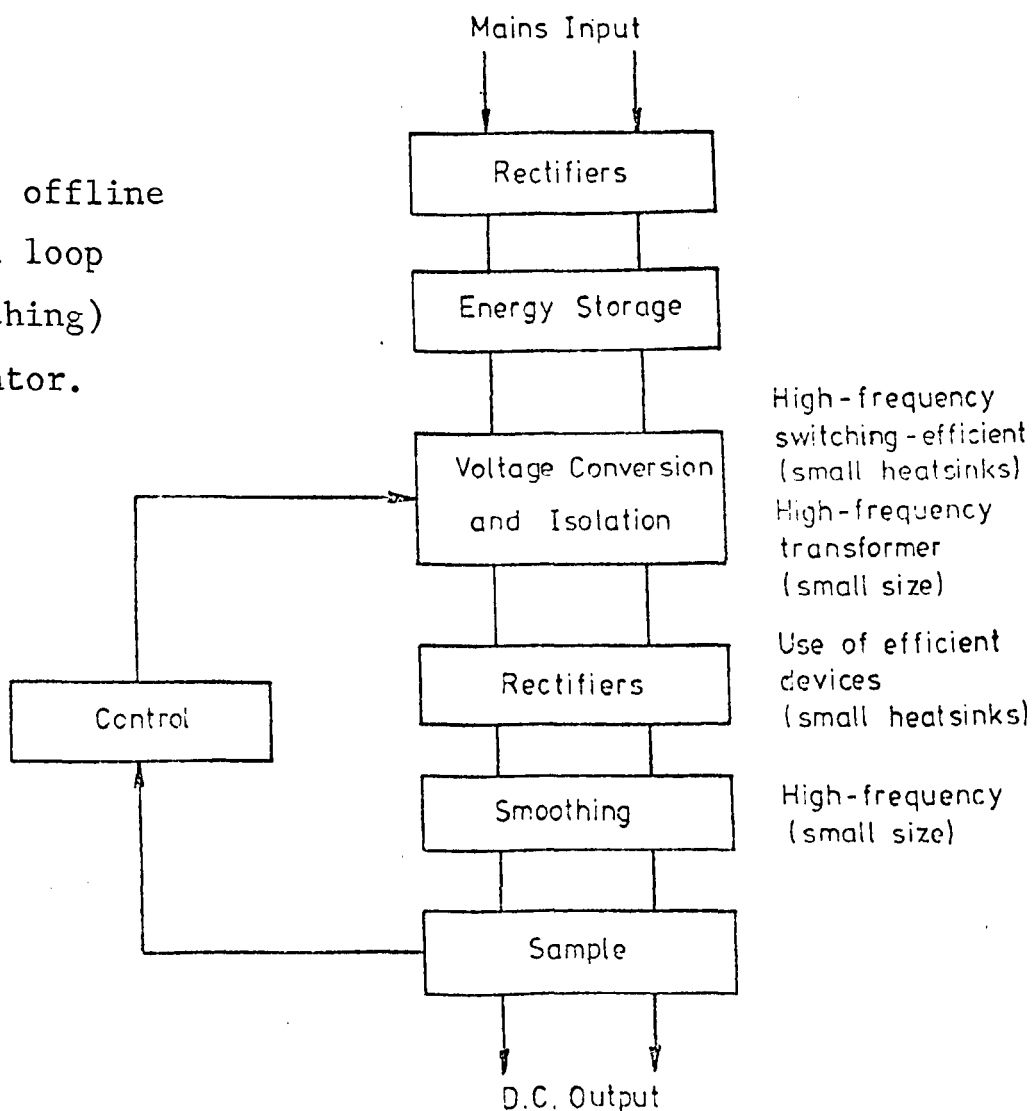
offline
loop
hing)
tor.

Mains Input

Rectifiers

Energy Storage

Voltage Conversion and Isolation

High-frequency switching-efficient (small heatsinks)

High-frequency transformer (small size)

Rectifiers

Use of efficient devices (small heatsinks)

Control

Smoothing

High-frequency (small size)

Sample

D.C. Output